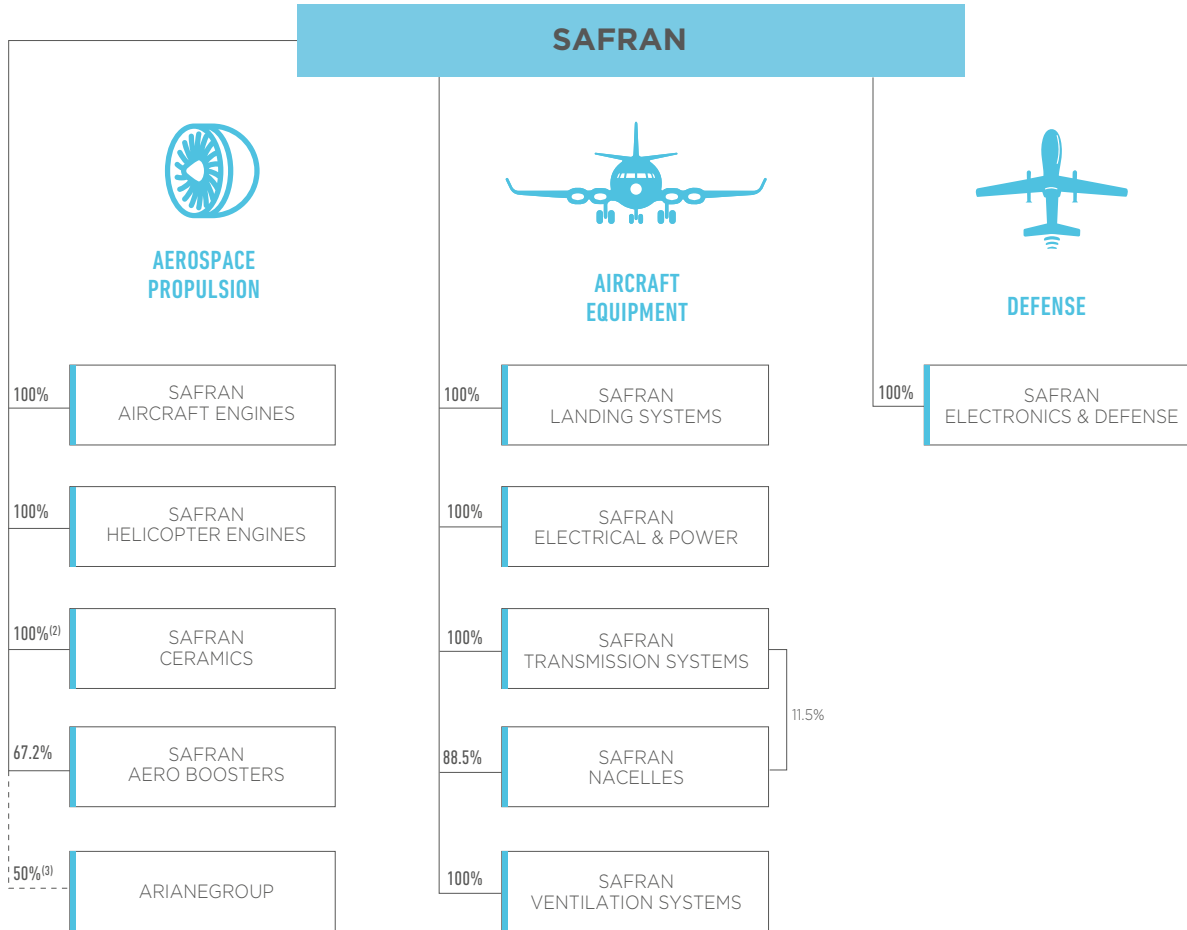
SAFRAN

AEROSPACE PROPULSION

AIRCRAFT EQUIPMENT

DEFENSE

100%
SAFRAN AIRCRAFT ENGINES

100%
SAFRAN HELICOPTER ENGINES

100%$^{(2)}$
SAFRAN CERAMICS

67.2%
SAFRAN AERO BOOSTERS

50%$^{(3)}$
ARIANEGROUP

100%
SAFRAN LANDING SYSTEMS

100%
SAFRAN ELECTRICAL & POWER

100%
SAFRAN TRANSMISSION SYSTEMS

11.5%

88.5%
SAFRAN NACELLES

100%
SAFRAN VENTILATION SYSTEMS

100%
SAFRAN ELECTRONICS & DEFENSE